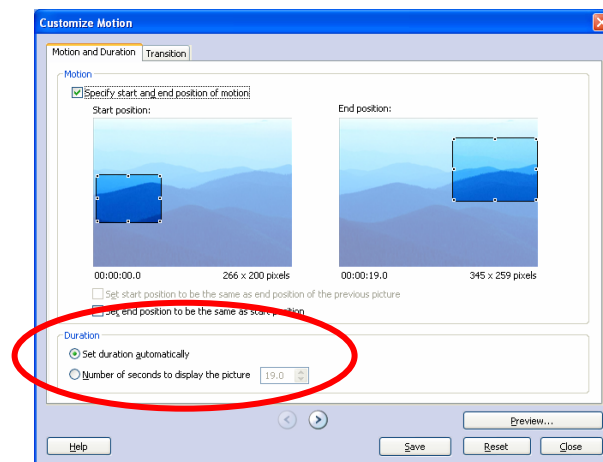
Customize Motion

Motion and Duration | Transition

Motion

Specify start and end position of motion

Start position:

End position:

00:00:00.0

266 x 200 pixels

00:00:19.0

345 x 259 pixels

Set start position to be the same as end position of the previous picture

Set end position to be the same as start position

Duration

Set duration automatically

Number of seconds to display the picture

19.0

Preview...

Help

Save

Reset

Close